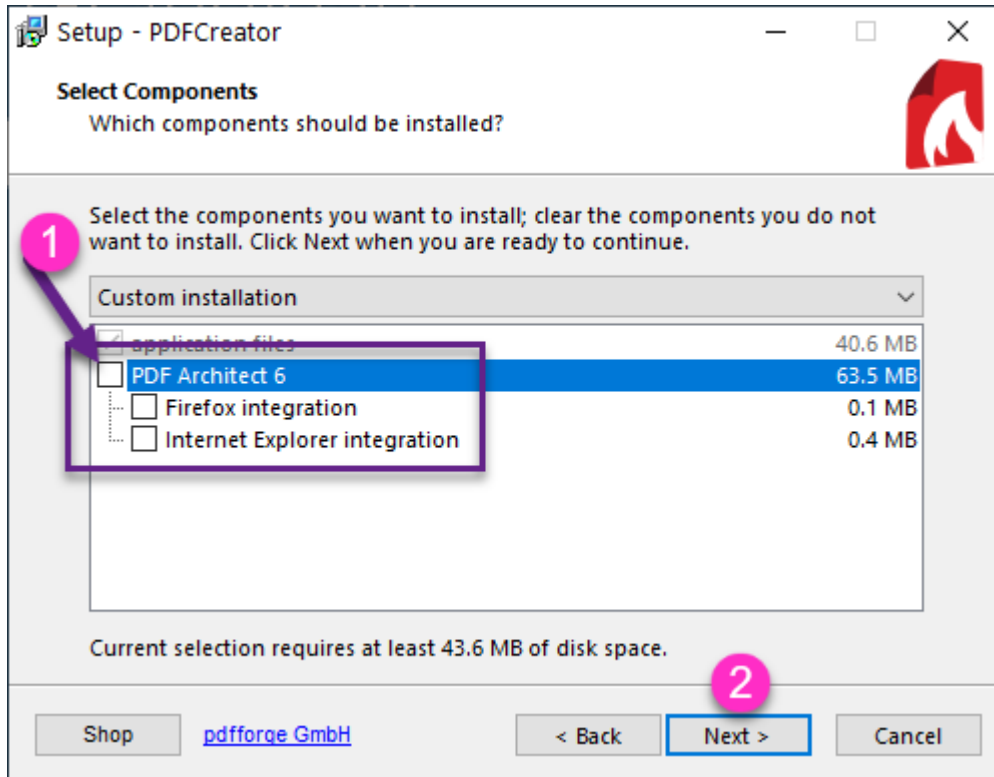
Setup - PDFCreator

Select Components
Which components should be installed?

1

Select the components you want to install; clear the components you do not want to install. Click Next when you are ready to continue.

Custom installation

application files 40.6 MB
PDF Architect 6 63.5 MB
Firefox integration 0.1 MB
Internet Explorer integration 0.4 MB

Current selection requires at least 43.6 MB of disk space.

2

Shop pdfforge GmbH < Back Next > Cancel